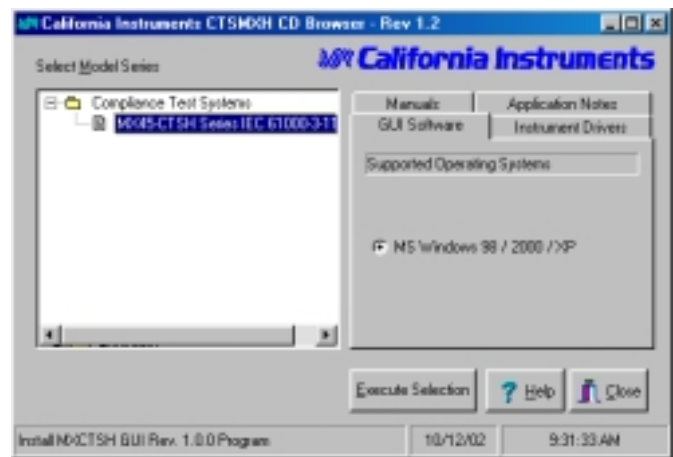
California Instruments CTSMXH CD Browser - Rev 1.2

Select Model Series

California Instruments

Compliance Test Systems

MX45-CTSH Series IEC 61000-3-11

Manuals

Application Notes

GUI Software

Instrument Drivers

Supported Operating Systems

MS Windows 98 / 2000 / XP

Execute Selection

Help

Close

Install MXCTSH GUI Rev. 1.0.0 Program

10/12/02

9:31:33 AM